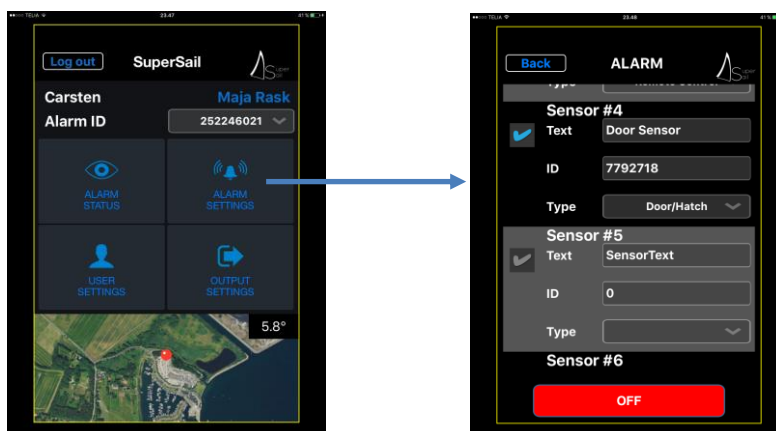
TELIA 23.47 41 %

Log out SuperSail Super Sail

Carsten Maja Rask

Alarm ID 252246021

ALARM STATUS

ALARM SETTINGS

USER SETTINGS

OUTPUT SETTINGS

5.8°

TELIA 23.48 41 %

Back ALARM Super Sail

Type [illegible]

Sensor #4

Text Door Sensor

ID 7792718

Type Door/Hatch

Sensor #5

Text SensorText

ID 0

Type

Sensor #6

OFF